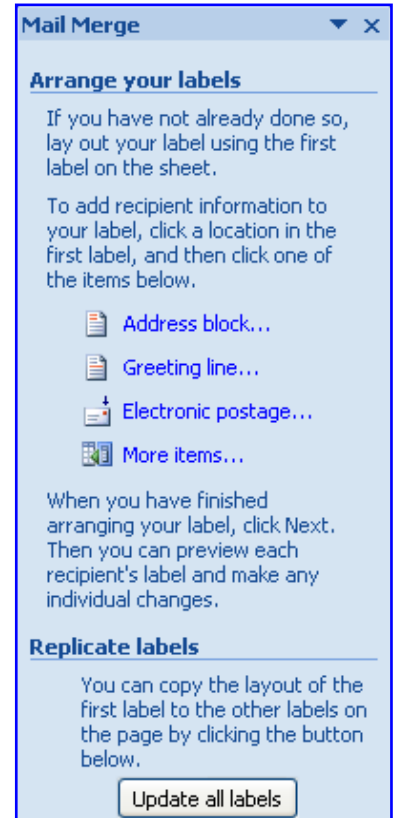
Mail Merge ▼ ×

Arrange your labels

If you have not already done so, lay out your label using the first label on the sheet.

To add recipient information to your label, click a location in the first label, and then click one of the items below.

Address block...

Greeting line...

Electronic postage...

More items...

When you have finished arranging your label, click Next. Then you can preview each recipient's label and make any individual changes.

Replicate labels

You can copy the layout of the first label to the other labels on the page by clicking the button below.

Update all labels